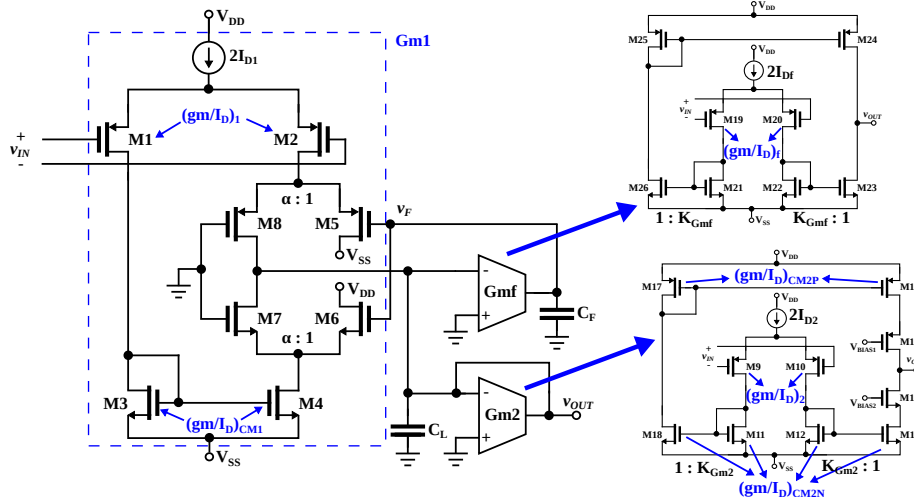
$V_{DD}$
$2I_{D1}$
Gm1
$(gm/I_D)_1$
M1
M2
+
$v_{IN}$
-
α : 1
M8
M5
$v_F$
$V_{SS}$
$V_{DD}$
M7
M6
α : 1
M3
M4
$(gm/I_D)_{CM1}$
$V_{SS}$
Gmf
-
+
$C_F$
Gm2
-
+
$v_{OUT}$
$C_L$
$V_{DD}$
M25
M24
$V_{DD}$
$2I_{Df}$
+
$v_{IN}$
-
M19
M20
$v_{OUT}$
$(gm/I_D)_f$
M26
M21
M22
M23
$1 : K_{Gmf}$
$V_{SS}$
$K_{Gmf} : 1$
$V_{DD}$
$(gm/I_D)_{CM2P}$
M17
M1
$2I_{D2}$
M1
$V_{BIAS1}$
+
$v_{IN}$
-
M9
M10
$v$
$(gm/I_D)_2$
M1
$V_{BIAS2}$
M1
M18
M11
M12
M1
$1 : K_{Gm2}$
$V_{SS}$
$K_{Gm2} : 1$
$(gm/I_D)_{CM2N}$